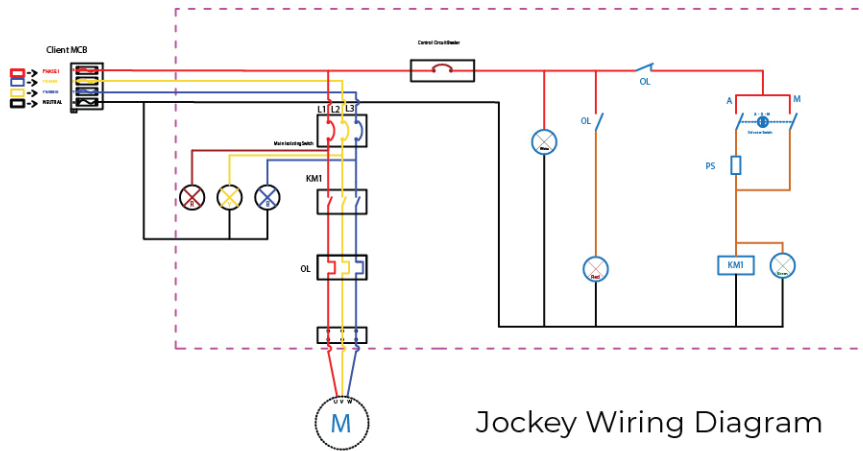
Client MCB

PHASE 1
PHASE 2
PHASE 3
NEUTRAL

Control Circuit Breaker

OL

L1 L2 L3

Main Isolating Switch

KM1

OL

A M

Selector Switch

OL

PS

R Y B

Main

Red

KM1

Green

U V W

M

Jockey Wiring Diagram